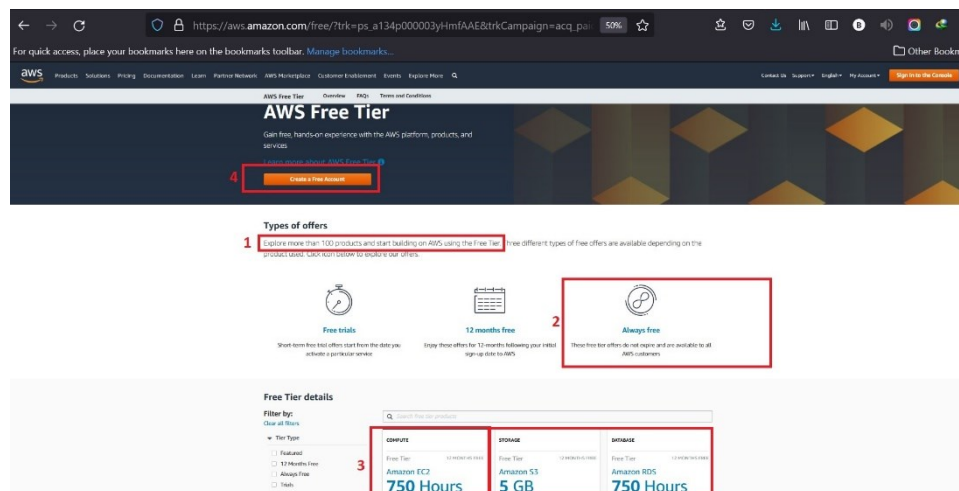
https://aws.amazon.com/free/?trk=ps_a134p000003yHmfAAE&trkCampaign=acq_pa 50%

For quick access, place your bookmarks here on the bookmarks toolbar. Manage bookmarks...

Other Bookm

aws Products Solutions Pricing Documentation Learn Partner Network AWS Marketplace Customer Enablement Events Explore More

Contact Us Support English My Account Sign In to the Console

AWS Free Tier Overview FAQs Terms and Conditions

AWS Free Tier

Gain free, hands-on experience with the AWS platform, products, and services

Learn more about AWS Free Tier

4 Create a Free Account

Types of offers

1 Explore more than 100 products and start building on AWS using the Free Tier. Three different types of free offers are available depending on the product used. Click icon below to explore our offers.

Free trials
Short-term free trial offers start from the date you activate a particular service

12 months free
Enjoy these offers for 12-months following your initial sign-up date to AWS

2 Always free
These free tier offers do not expire and are available to all AWS customers

Free Tier details

Filter by:
Clear all filters

Tier Type
Featured
12 Months Free
Always Free
Trials

Search free tier products

3

COMPUTE
Free Tier 12 MONTHS FREE
Amazon EC2
750 Hours

STORAGE
Free Tier 12 MONTHS FREE
Amazon S3
5 GB

DATABASE
Free Tier 12 MONTHS FREE
Amazon RDS
750 Hours